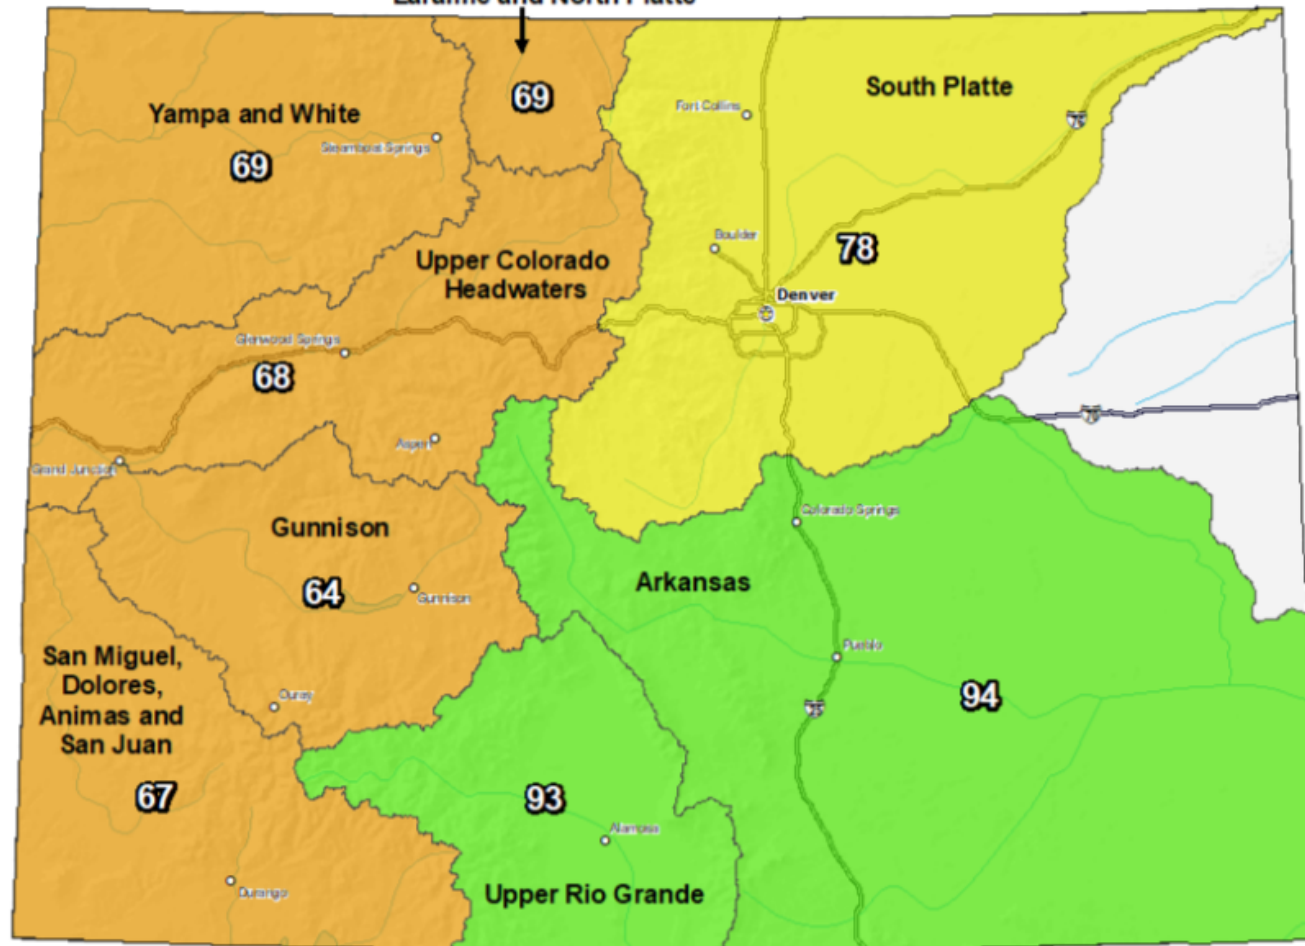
Laramie and North Platte

69

Yampa and White

69

Steamboat Springs

South Platte

Fort Collins

76

Boulder

78

Denver

Upper Colorado Headwaters

Glenwood Springs

68

Aspen

Grand Junction

70

Gunnison

64

Gunnison

Colorado Springs

Arkansas

Pueblo

94

25

San Miguel, Dolores, Animas and San Juan

Ouray

67

93

Alamosa

Durango

Upper Rio Grande